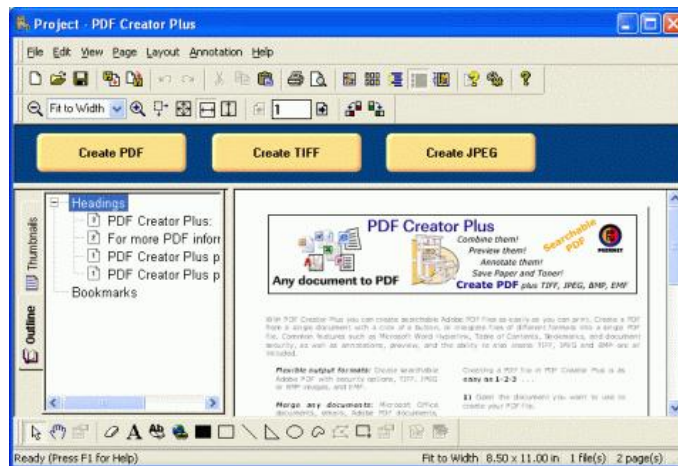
Project - PDF Creator Plus

File Edit View Page Layout Annotation Help

Fit to Width 1

Create PDF Create TIFF Create JPEG

Thumbnails Outline

Headings
PDF Creator Plus:
For more PDF infor
PDF Creator Plus p
PDF Creator Plus p
Bookmarks

PDF Creator Plus
Combine them!
Preview them!
Annotate them!
Save Paper and Toner!
Searchable PDF
Any document to PDF
Create PDF plus TIFF, JPEG, BMP, EMF

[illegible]

Ready (Press F1 for Help) Fit to Width 8.50 x 11.00 in 1 file(s) 2 page(s)